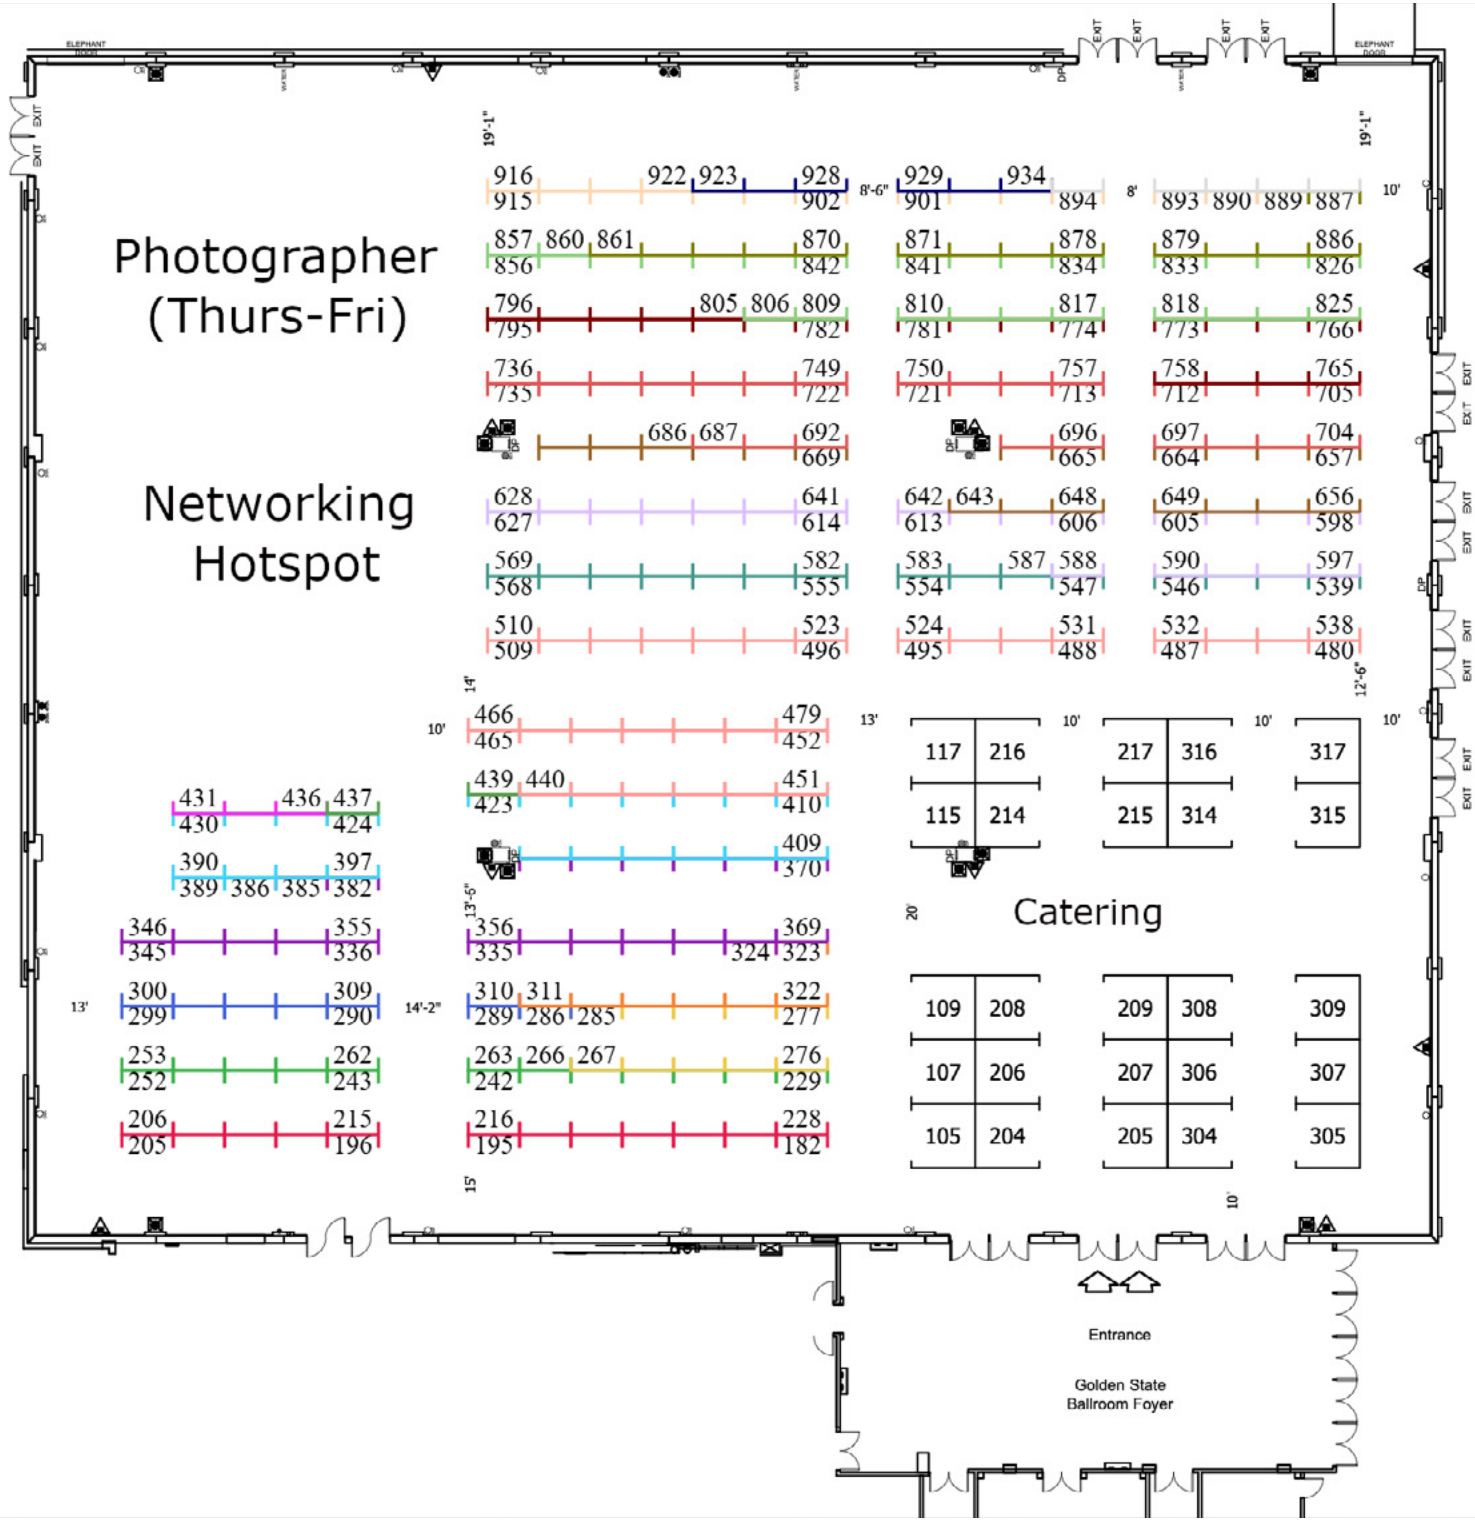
ELEPHANT DOOR
EXIT EXIT EXIT EXIT
ELEPHANT DOOR
EXIT
EXIT
19'-1"
19'-1"

916 922 923 928 8'-6" 929 934
915 902 901 894 8' 893 890 889 887 10'

Photographer
(Thurs-Fri)

857 860 861 870 871 878 879 886
856 842 841 834 833 826

796 805 806 809 810 817 818 825
795 782 781 774 773 766

736 749 750 757 758 765
735 722 721 713 712 705

686 687 692 696 697 704
669 665 664 657

Networking
Hotspot

628 641 642 643 648 649 656
627 614 613 606 605 598

569 582 583 587 588 590 597
568 555 554 547 546 539

510 523 524 531 532 538
509 496 495 488 487 480

EXIT
EXIT
EXIT
EXIT
EXIT
EXIT
EXIT
EXIT

14'
12'-6"
10' 466 479 13' 10' 10' 10'
465 452

117 216 217 316 317
115 214 215 314 315

431 436 437 439 440 451
430 424 423 410

409
370

390 397
389 386 385 382

13'-5"
20'
Catering

346 355 356 369
345 336 335 324 323

13' 300 309 14'-2" 310 311 322
299 290 289 286 285 277

109 208 209 308 309

253 262 263 266 267 276
252 243 242 229

107 206 207 306 307

206 215 216 228
205 196 195 182

105 204 205 304 305

15'
10'

Entrance

Golden State
Ballroom Foyer